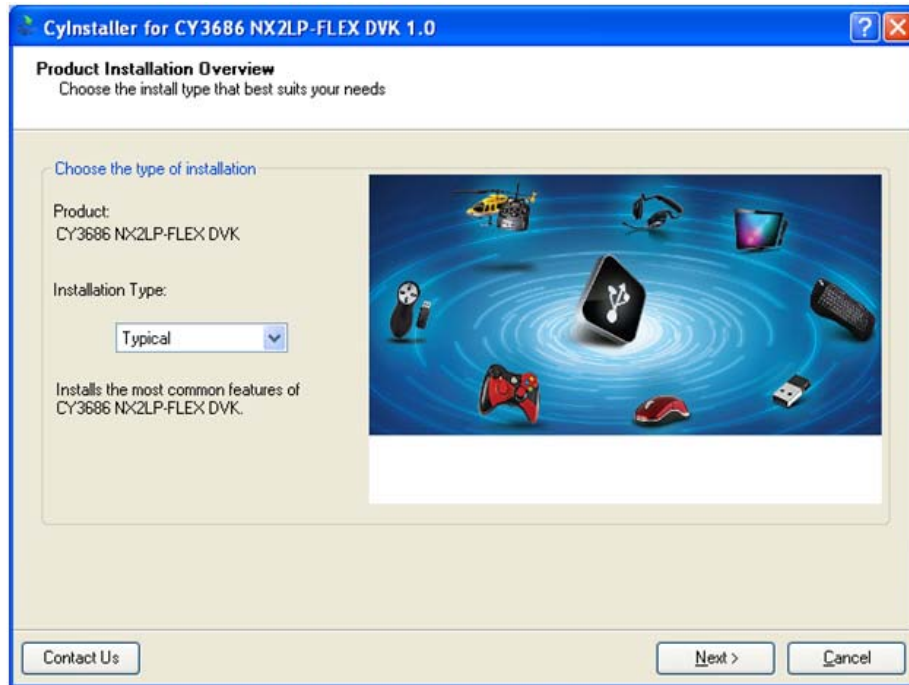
CyInstaller for CY3686 NX2LP-FLEX DVK 1.0

Product Installation Overview
Choose the install type that best suits your needs

Choose the type of installation

Product:
CY3686 NX2LP-FLEX DVK

Installation Type:

Typical

Installs the most common features of CY3686 NX2LP-FLEX DVK.

Contact Us

Next >

Cancel